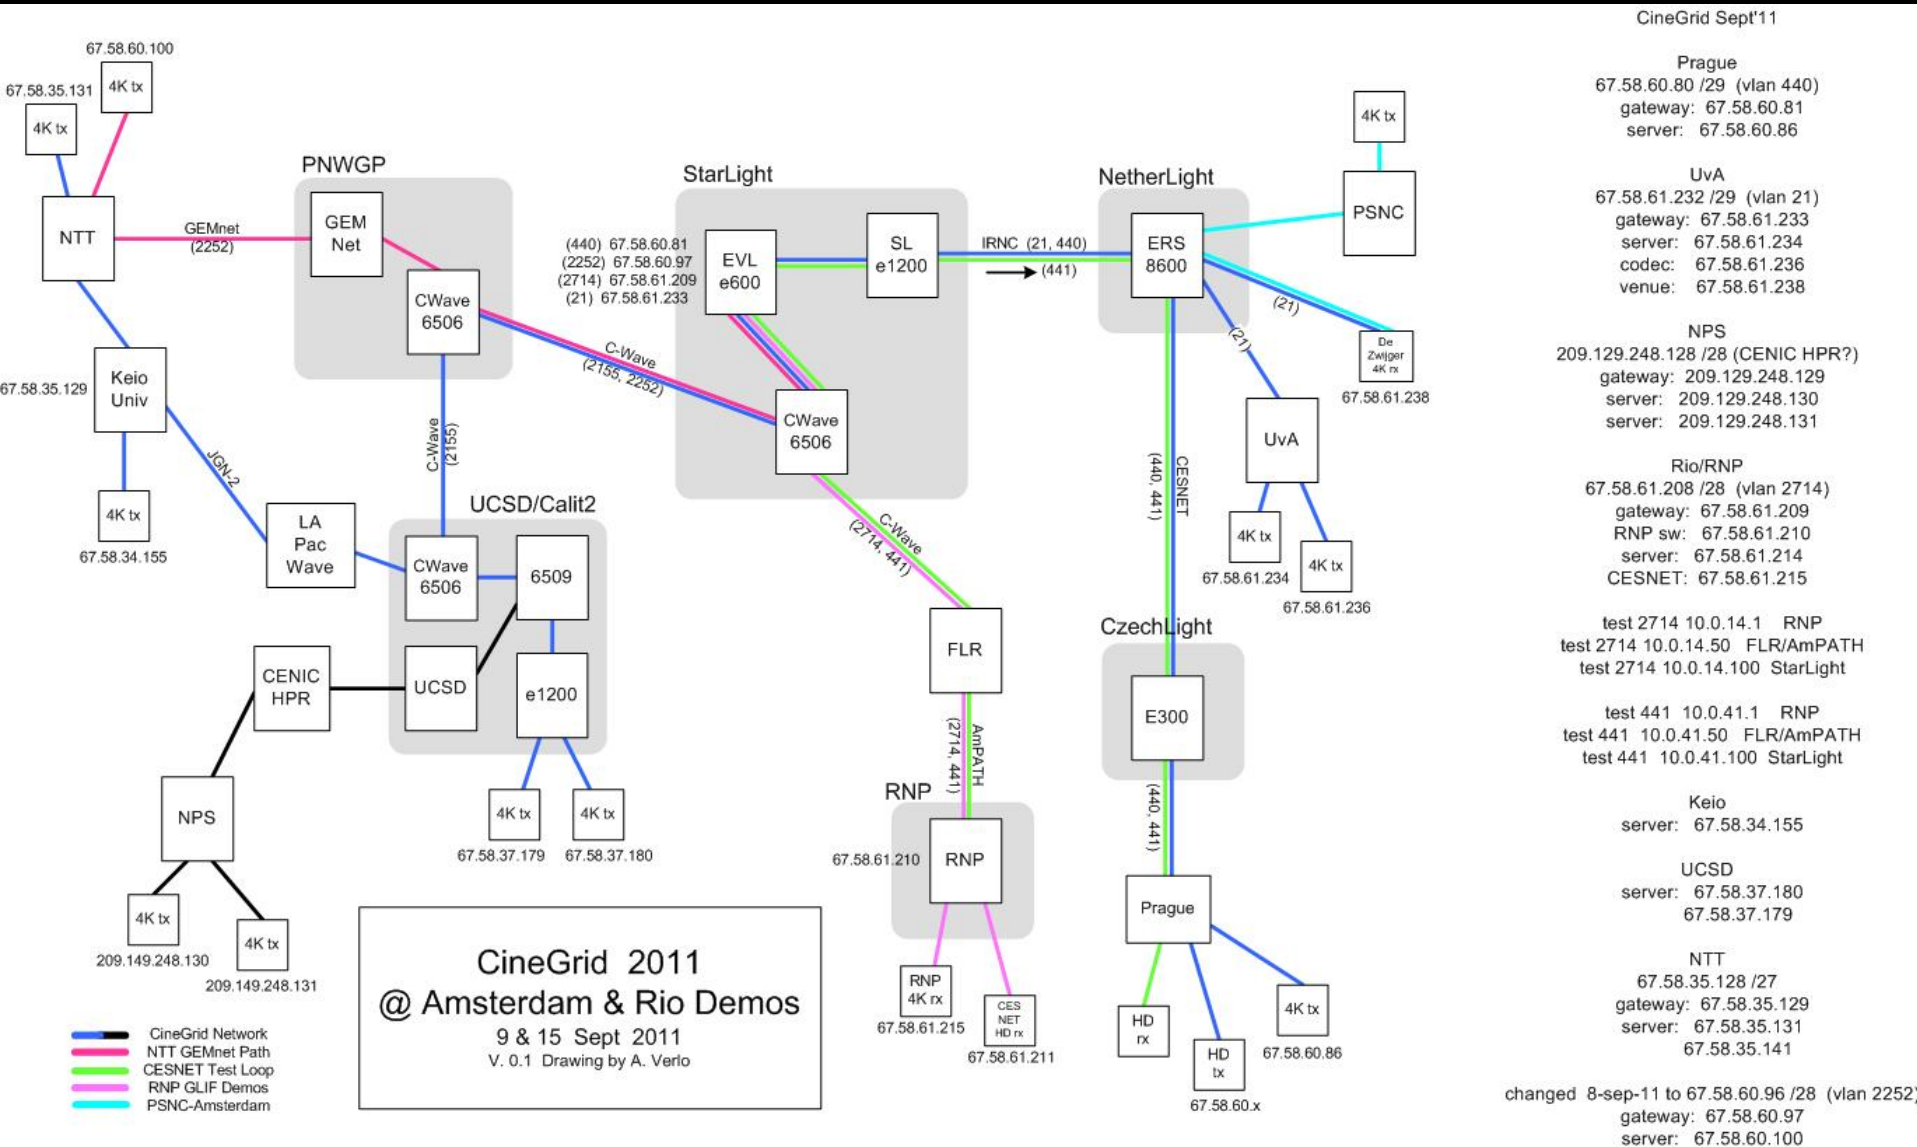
67.58.60.100
67.58.35.131
4K tx
4K tx
NTT
GEMnet (2252)
PNWGP
GEM Net
CWave 6506
Keio Univ
67.58.35.129
4K tx
67.58.34.155
JGN-2
LA Pac Wave
C-Wave (2155)
UCSD/Calit2
CWave 6506
6509
CENIC HPR
UCSD
e1200
NPS
4K tx
209.149.248.130
4K tx
209.149.248.131
4K tx
67.58.37.179
4K tx
67.58.37.180
StarLight
(440) 67.58.60.81
(2252) 67.58.60.97
(2714) 67.58.61.209
(21) 67.58.61.233
EVL e600
SL e1200
C-Wave (2155, 2252)
CWave 6506
C-Wave (2714, 441)
FLR
(2714, 441) AmPATH
RNP
67.58.61.210
RNP
RNP 4K rx
67.58.61.215
CES NET HD rx
67.58.61.211
IRNC (21, 440)
(441)
NetherLight
ERS 8600
4K tx
PSNC
(21)
(21)
De Zwijger 4K rx
67.58.61.238
UvA
4K tx
67.58.61.234
4K tx
67.58.61.236
(440, 441) CESNET
CzechLight
E300
(440, 441)
Prague
HD rx
HD tx
67.58.60.x
4K tx
67.58.60.86

CineGrid 2011
@ Amsterdam & Rio Demos
9 & 15 Sept 2011
V. 0.1 Drawing by A. Verlo

CineGrid Network
NTT GEMnet Path
CESNET Test Loop
RNP GLIF Demos
PSNC-Amsterdam

CineGrid Sept'11

Prague
67.58.60.80 /29 (vlan 440)
gateway: 67.58.60.81
server: 67.58.60.86

UvA
67.58.61.232 /29 (vlan 21)
gateway: 67.58.61.233
server: 67.58.61.234
codec: 67.58.61.236
venue: 67.58.61.238

NPS
209.129.248.128 /28 (CENIC HPR?)
gateway: 209.129.248.129
server: 209.129.248.130
server: 209.129.248.131

Rio/RNP
67.58.61.208 /28 (vlan 2714)
gateway: 67.58.61.209
RNP sw: 67.58.61.210
server: 67.58.61.214
CESNET: 67.58.61.215

test 2714 10.0.14.1 RNP
test 2714 10.0.14.50 FLR/AmPATH
test 2714 10.0.14.100 StarLight

test 441 10.0.41.1 RNP
test 441 10.0.41.50 FLR/AmPATH
test 441 10.0.41.100 StarLight

Keio
server: 67.58.34.155

UCSD
server: 67.58.37.180
67.58.37.179

NTT
67.58.35.128 /27
gateway: 67.58.35.129
server: 67.58.35.131
67.58.35.141

changed 8-sep-11 to 67.58.60.96 /28 (vlan 2252)
gateway: 67.58.60.97
server: 67.58.60.100